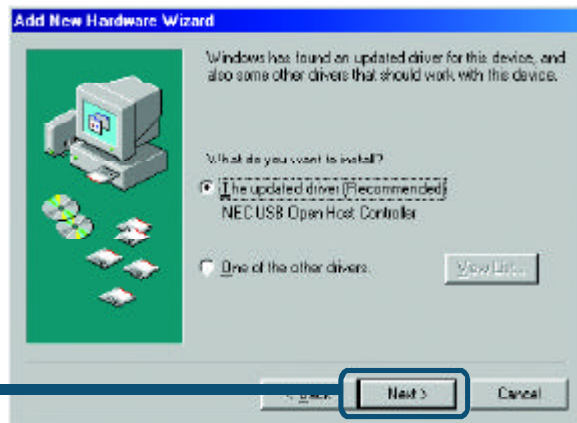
Add New Hardware Wizard

Windows has found an updated driver for this device, and also some other drivers that should work with this device.

What do you want to install?

The updated driver (Recommended)
NEC USB Open Host Controller

One of the other drivers.

View List...

< Back

Next >

Cancel